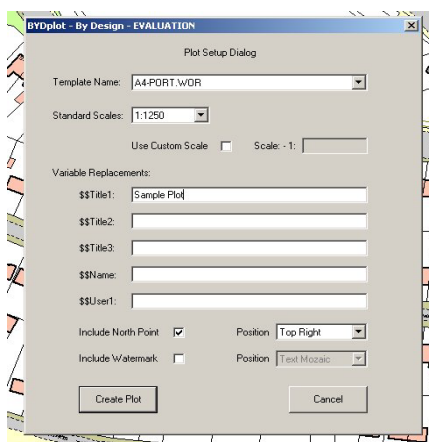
BYDplot - By Design - EVALUATION

Plot Setup Dialog

Template Name: A4-PORT.WOR

Standard Scales: 1:1250

Use Custom Scale

Scale: - 1:

Variable Replacements:

$$Title1: Sample Plot

$$Title2:

$$Title3:

$$Name:

$$User1:

Include North Point

Position Top Right

Include Watermark

Position Text Mozaic

Create Plot

Cancel